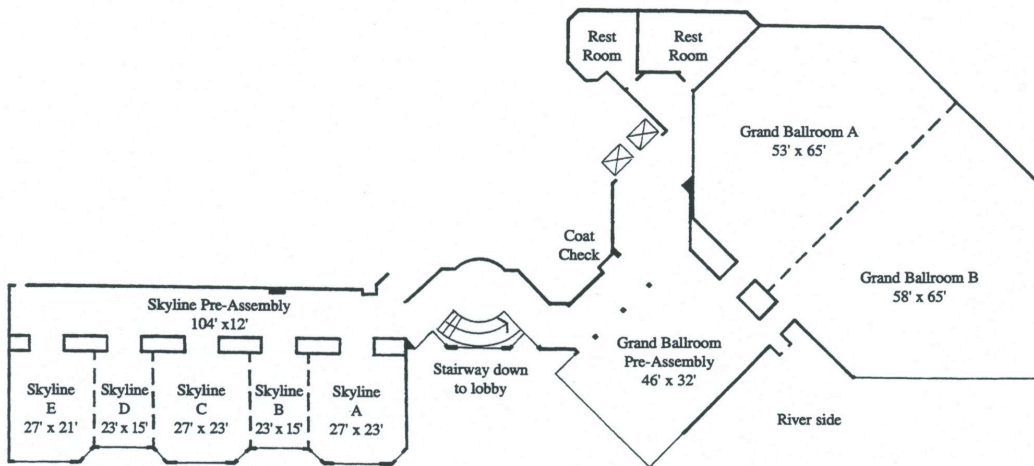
Rest Room

Rest Room

Grand Ballroom A
53' x 65'

Coat Check

Grand Ballroom B
58' x 65'

Skyline Pre-Assembly
104' x12'

Grand Ballroom Pre-Assembly
46' x 32'

Stairway down to lobby

Skyline E
27' x 21'

Skyline D
23' x 15'

Skyline C
27' x 23'

Skyline B
23' x 15'

Skyline A
27' x 23'

River side